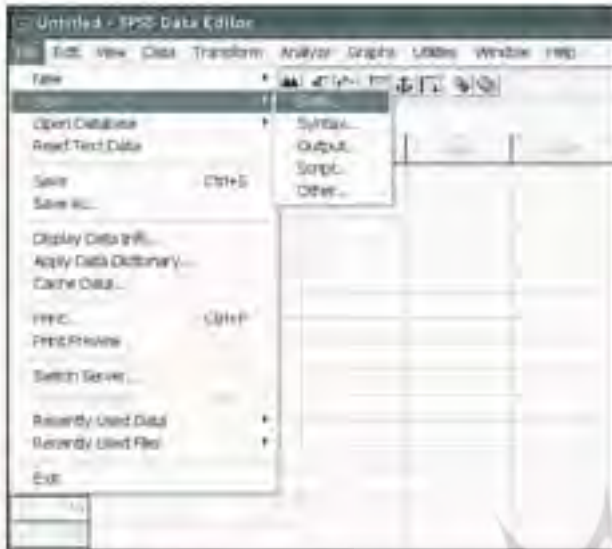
Untitled - SPSS Data Editor
File Edit View Data Transform Analyze Graphs Utilities Window Help
New
Open
Open Database
Read Text Data
Save Ctrl+S
Save As...
Display Data Info...
Apply Data Dictionary...
Cache Data...
Print... Ctrl+P
Print Preview
Switch Server...
Recently Used Data
Recently Used Files
Exit
Data...
Syntax...
Output...
Script...
Other...